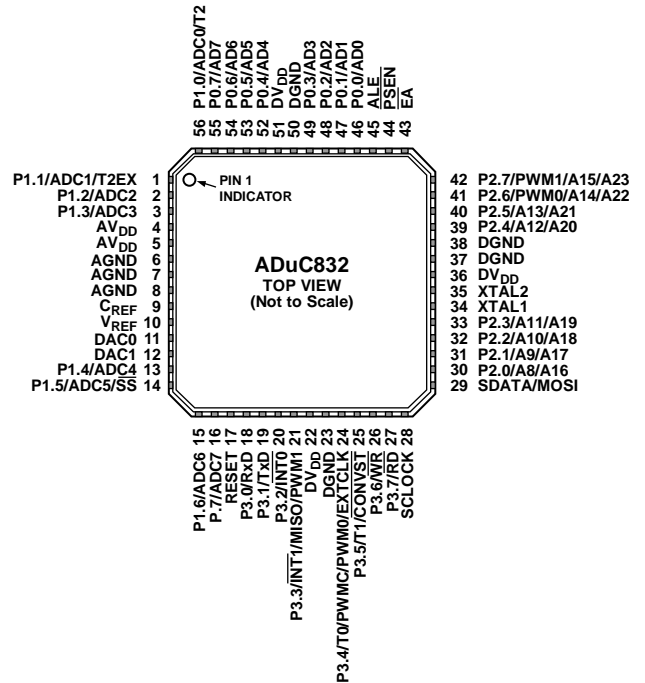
56 P1.0/ADC0/T2
55 P0.7/AD7
54 P0.6/AD6
53 P0.5/AD5
52 P0.4/AD4
51 $DV_{DD}$
50 DGND
49 P0.3/AD3
48 P0.2/AD2
47 P0.1/AD1
46 P0.0/AD0
45 ALE
44 $\overline{PSEN}$
43 $\overline{EA}$

P1.1/ADC1/T2EX 1
P1.2/ADC2 2
P1.3/ADC3 3
$AV_{DD}$ 4
$AV_{DD}$ 5
AGND 6
AGND 7
AGND 8
$C_{REF}$ 9
$V_{REF}$ 10
DAC0 11
DAC1 12
P1.4/ADC4 13
P1.5/ADC5/$\overline{SS}$ 14

PIN 1 INDICATOR

ADuC832
TOP VIEW
(Not to Scale)

42 P2.7/PWM1/A15/A23
41 P2.6/PWM0/A14/A22
40 P2.5/A13/A21
39 P2.4/A12/A20
38 DGND
37 DGND
36 $DV_{DD}$
35 XTAL2
34 XTAL1
33 P2.3/A11/A19
32 P2.2/A10/A18
31 P2.1/A9/A17
30 P2.0/A8/A16
29 SDATA/MOSI

P1.6/ADC6 15
P1.7/ADC7 16
RESET 17
P3.0/RxD 18
P3.1/TxD 19
P3.2/$\overline{INT0}$ 20
P3.3/$\overline{INT1}$/MISO/PWM1 21
$DV_{DD}$ 22
DGND 23
P3.4/T0/PWMC/PWM0/EXTCLK 24
P3.5/T1/$\overline{CONVST}$ 25
P3.6/$\overline{WR}$ 26
P3.7/$\overline{RD}$ 27
SCLOCK 28